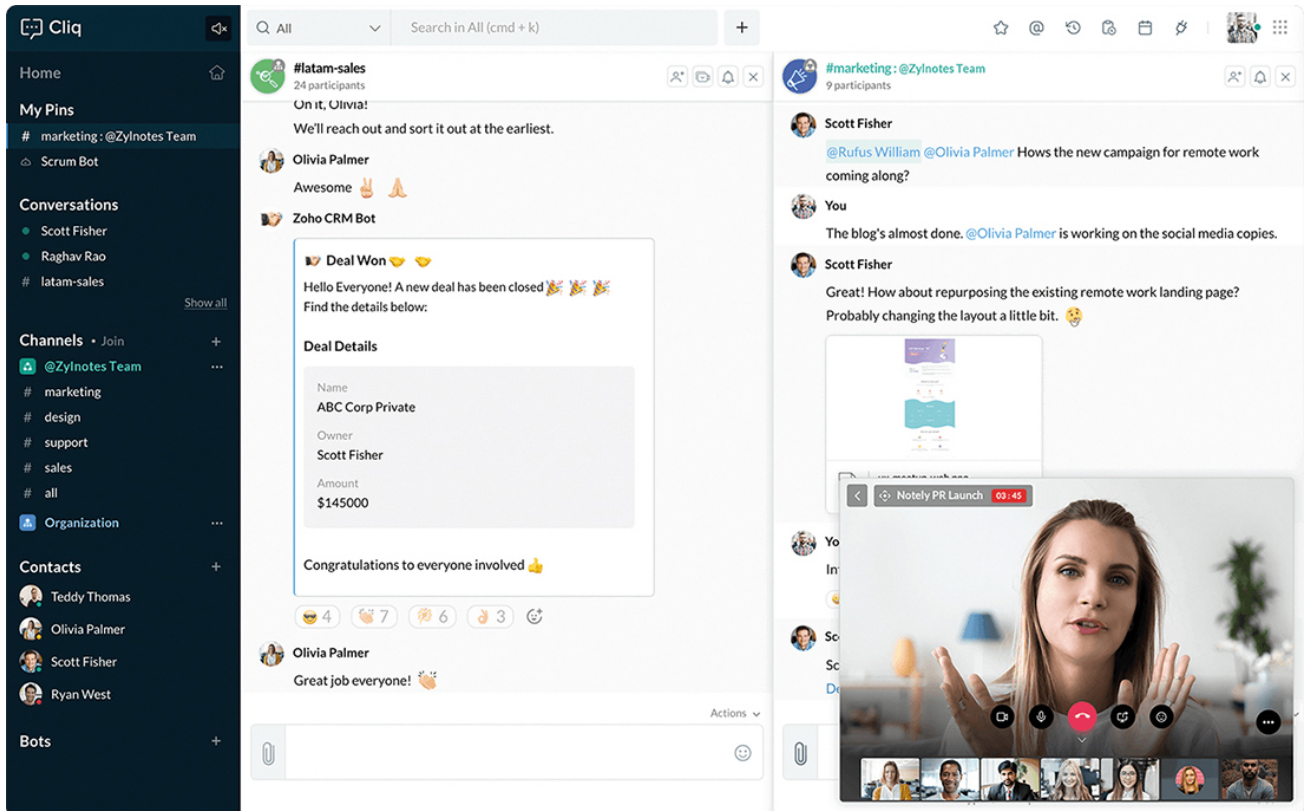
Cliq

Home

My Pins
# marketing : @Zylnotes Team
Scrum Bot

Conversations
Scott Fisher
Raghav Rao
# latam-sales
Show all

Channels • Join
@Zylnotes Team
# marketing
# design
# support
# sales
# all
Organization

Contacts
Teddy Thomas
Olivia Palmer
Scott Fisher
Ryan West

Bots

All
Search in All (cmd + k)

#latam-sales
24 participants

On it, Olivia!
We'll reach out and sort it out at the earliest.

Olivia Palmer
Awesome ✌️ 🙏

Zoho CRM Bot
Deal Won 🤝 🤝
Hello Everyone! A new deal has been closed 🎉 🎉 🎉
Find the details below:

Deal Details

Name
ABC Corp Private
Owner
Scott Fisher
Amount
$145000

Congratulations to everyone involved 👍

4 7 6 3

Olivia Palmer
Great job everyone! 👏

Actions

#marketing : @Zylnotes Team
9 participants

Scott Fisher
@Rufus William @Olivia Palmer Hows the new campaign for remote work coming along?

You
The blog's almost done. @Olivia Palmer is working on the social media copies.

Scott Fisher
Great! How about repurposing the existing remote work landing page? Probably changing the layout a little bit. 🤔

Notely PR Launch 03:45

Yo
In
Sc
Sc
Do